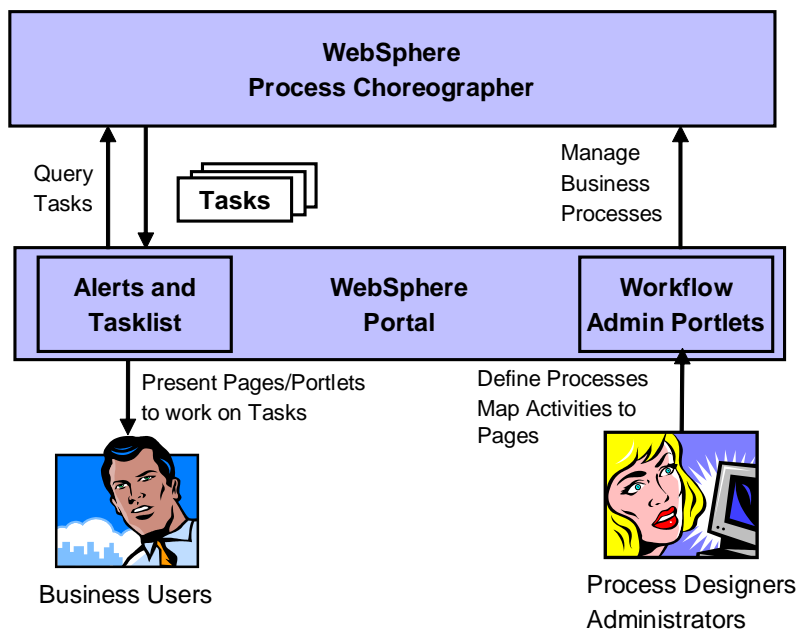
WebSphere
Process Choreographer

Query
Tasks

Tasks

Manage
Business
Processes

Alerts and
Tasklist

WebSphere
Portal

Workflow
Admin Portlets

Present Pages/Portlets
to work on Tasks

Define Processes
Map Activities to
Pages

Business Users

Process Designers
Administrators